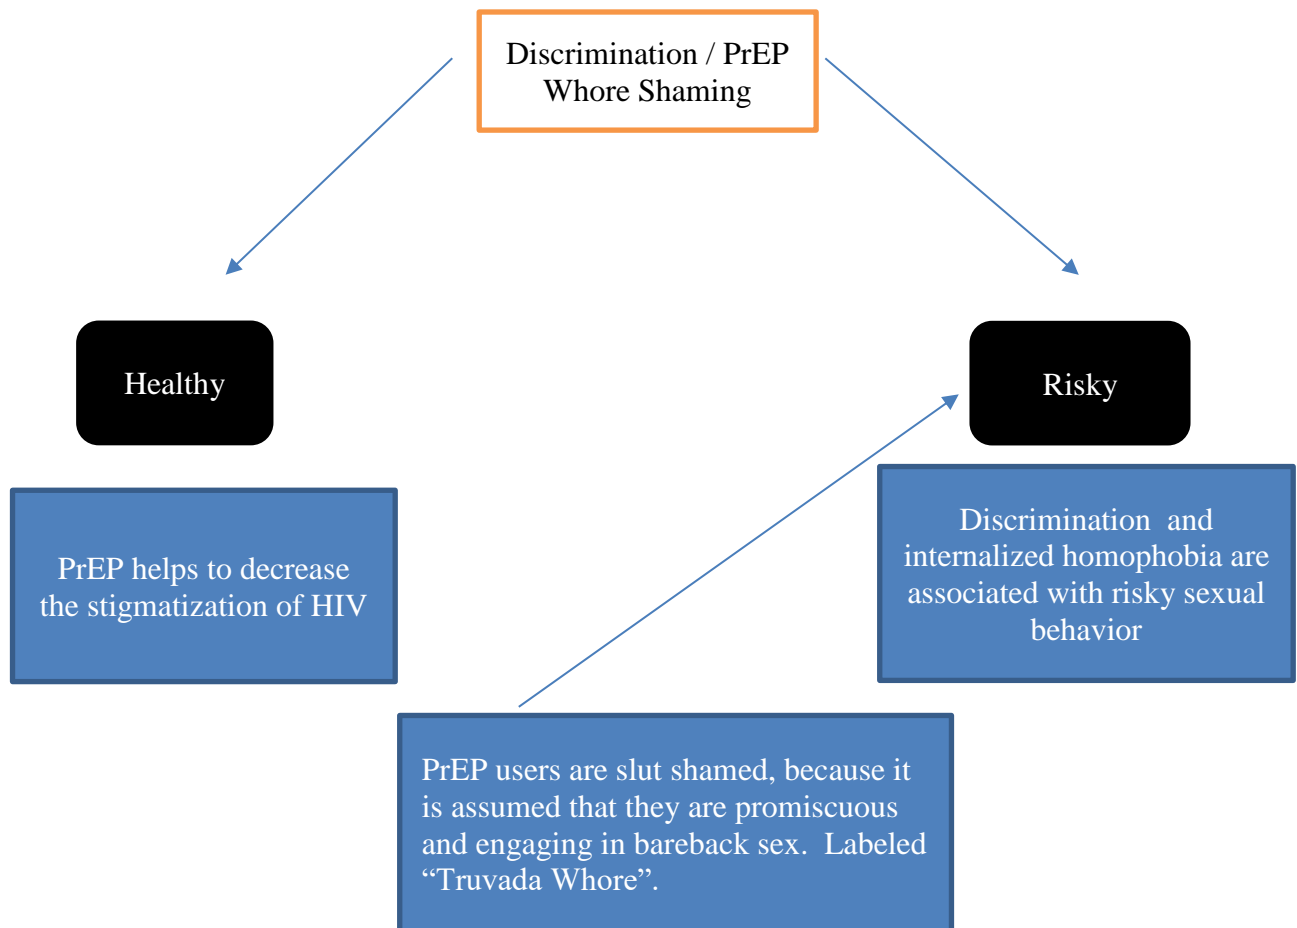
Discrimination / PrEP Whore Shaming

Healthy

Risky

PrEP helps to decrease the stigmatization of HIV

Discrimination and internalized homophobia are associated with risky sexual behavior

PrEP users are slut shamed, because it is assumed that they are promiscuous and engaging in bareback sex. Labeled "Truvada Whore".